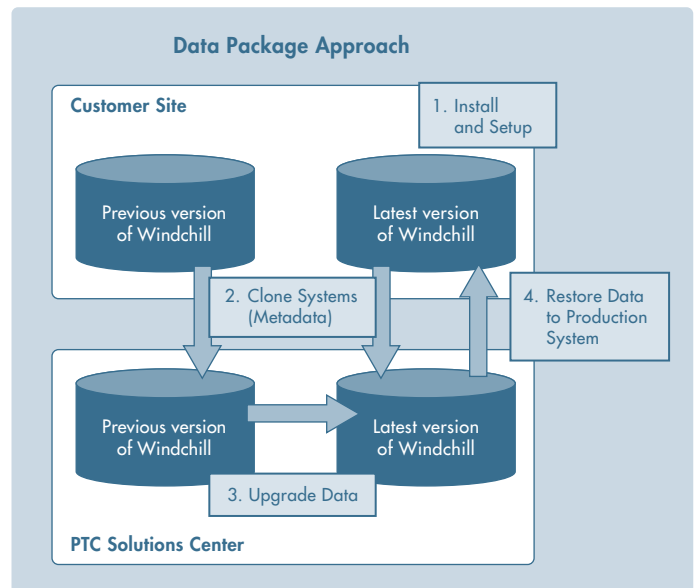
Data Package Approach

Customer Site

1. Install and Setup

Previous version of Windchill

Latest version of Windchill

2. Clone Systems (Metadata)

4. Restore Data to Production System

Previous version of Windchill

Latest version of Windchill

3. Upgrade Data

PTC Solutions Center